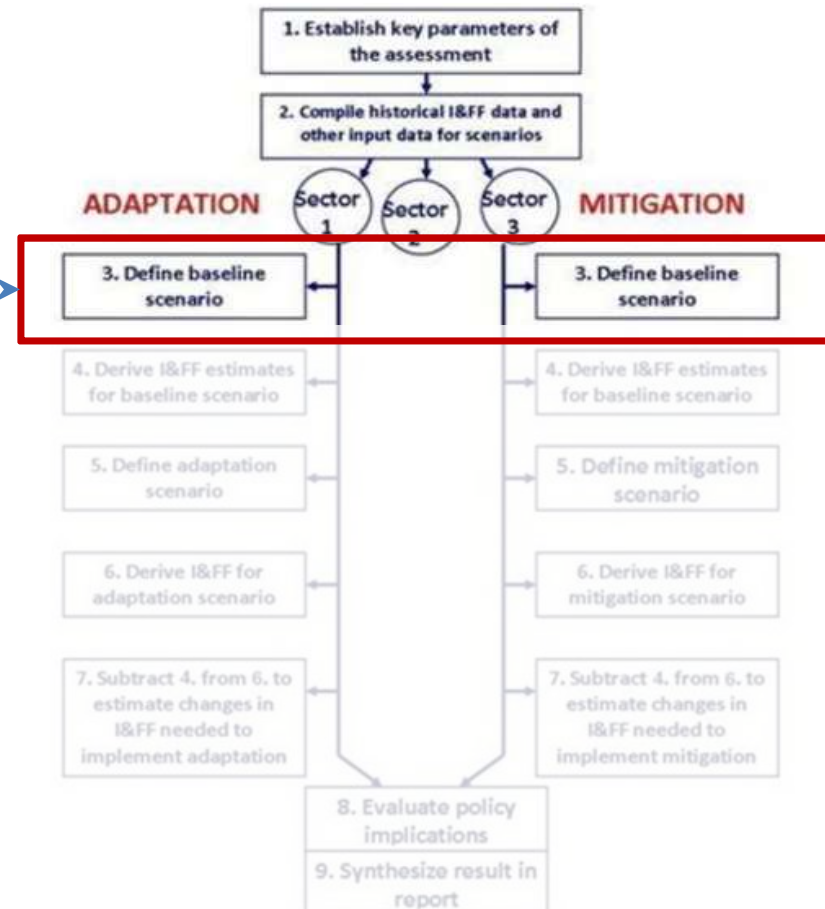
1. Establish key parameters of the assessment

2. Compile historical I&FF data and other input data for scenarios

ADAPTATION

Sector 1

Sector 2

Sector 3

MITIGATION

3. Define baseline scenario

3. Define baseline scenario

4. Derive I&FF estimates for baseline scenario

4. Derive I&FF estimates for baseline scenario

5. Define adaptation scenario

5. Define mitigation scenario

6. Derive I&FF for adaptation scenario

6. Derive I&FF for mitigation scenario

7. Subtract 4. from 6. to estimate changes in I&FF needed to implement adaptation

7. Subtract 4. from 6. to estimate changes in I&FF needed to implement mitigation

8. Evaluate policy implications

9. Synthesize result in report